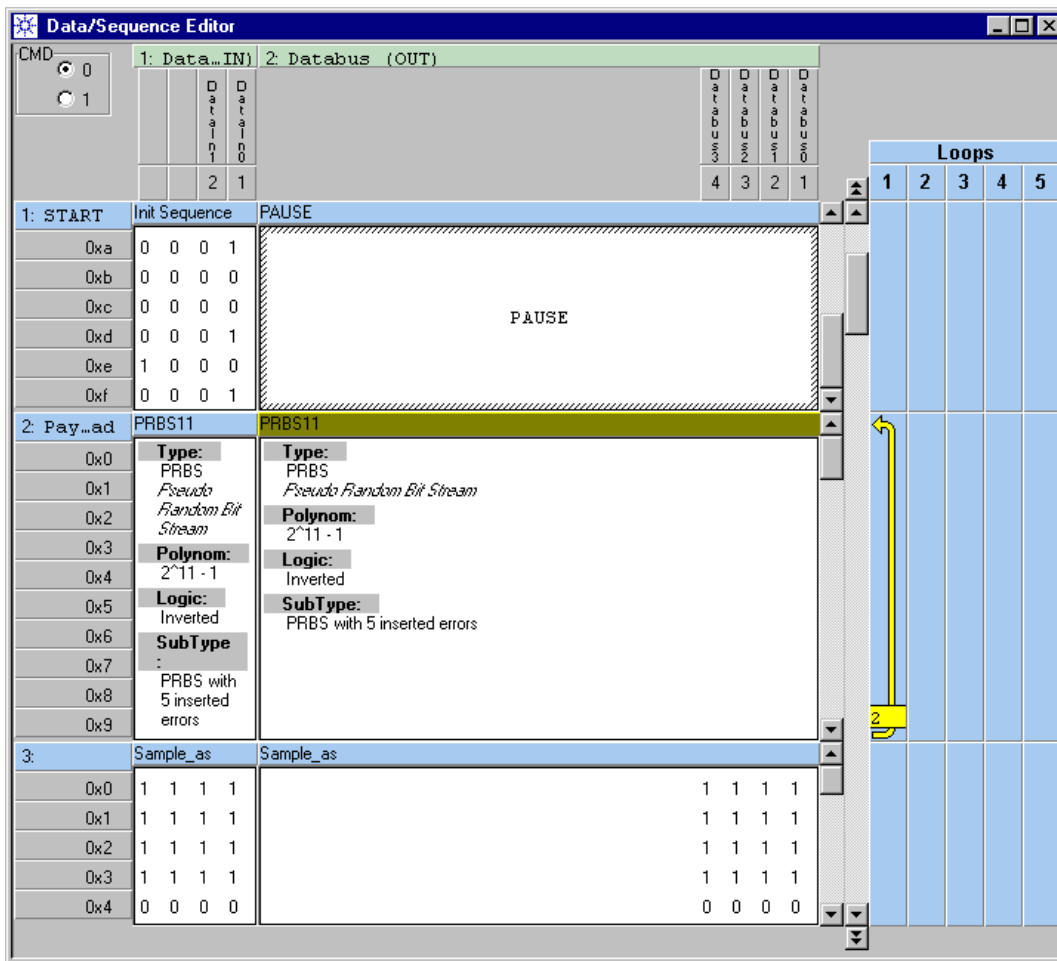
Data/Sequence Editor

CMD
0
1

1: Data…IN) 2: Databus (OUT)

Datain1 Datain0
2 1

Databus3 Databus2 Databus1 Databus0
4 3 2 1

Loops
1 2 3 4 5

1: START
Init Sequence
PAUSE

| | | | | |
|---|---|---|---|---|
| 0xa | 0 | 0 | 0 | 1 |
| 0xb | 0 | 0 | 0 | 0 |
| 0xc | 0 | 0 | 0 | 0 |
| 0xd | 0 | 0 | 0 | 1 |
| 0xe | 1 | 0 | 0 | 0 |
| 0xf | 0 | 0 | 0 | 1 |

PAUSE

2: Pay…ad
PRBS11
PRBS11

0x0
0x1
0x2
0x3
0x4
0x5
0x6
0x7
0x8
0x9

Type:
PRBS
Pseudo Random Bit Stream
Polynom:
2^11 - 1
Logic:
Inverted
SubType
:
PRBS with 5 inserted errors

Type:
PRBS
Pseudo Random Bit Stream
Polynom:
2^11 - 1
Logic:
Inverted
SubType:
PRBS with 5 inserted errors

2

3:
Sample_as
Sample_as

| | | | | | | | | |
|---|---|---|---|---|---|---|---|---|
| 0x0 | 1 | 1 | 1 | 1 | 1 | 1 | 1 | 1 |
| 0x1 | 1 | 1 | 1 | 1 | 1 | 1 | 1 | 1 |
| 0x2 | 1 | 1 | 1 | 1 | 1 | 1 | 1 | 1 |
| 0x3 | 1 | 1 | 1 | 1 | 1 | 1 | 1 | 1 |
| 0x4 | 0 | 0 | 0 | 0 | 0 | 0 | 0 | 0 |